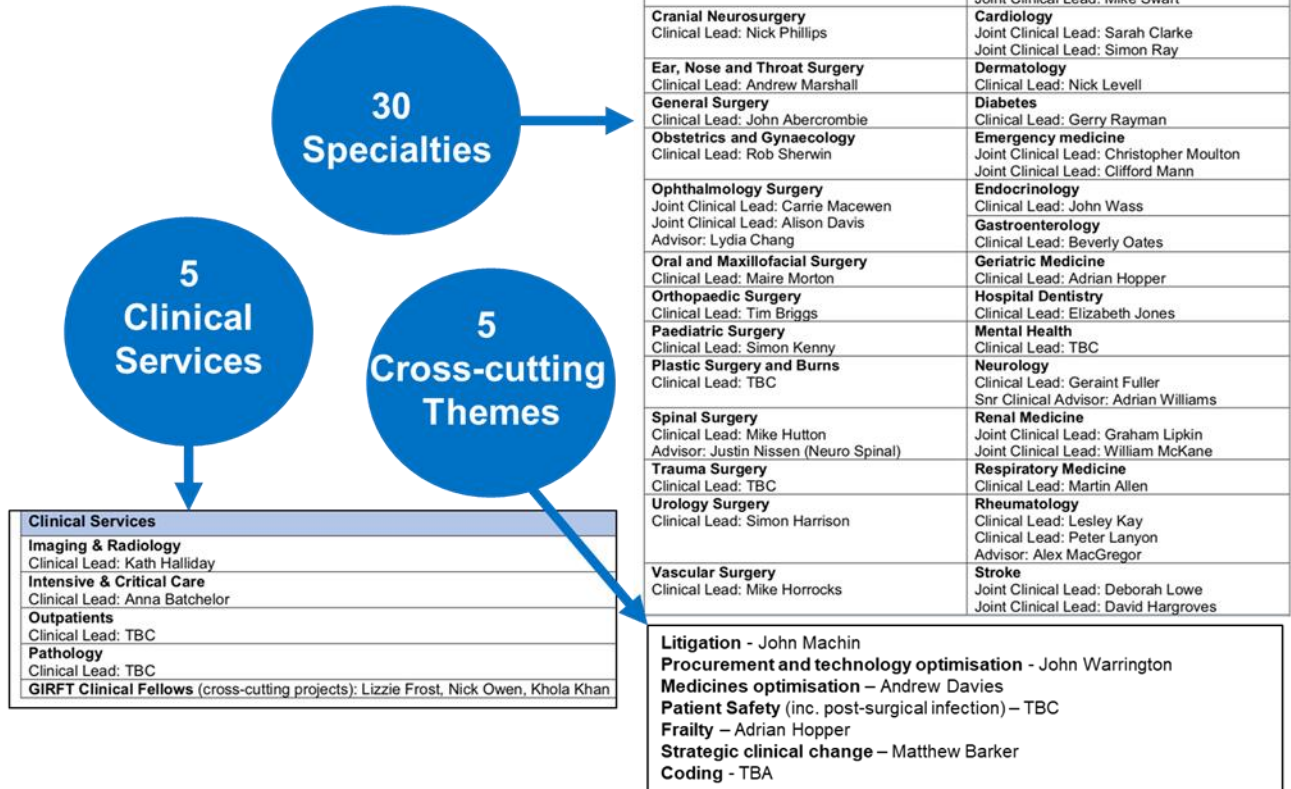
30 Specialties

5 Clinical Services

5 Cross-cutting Themes

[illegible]

| Cranial Neurosurgery Clinical Lead: Nick Phillips | Cardiology Joint Clinical Lead: Sarah Clarke Joint Clinical Lead: Simon Ray |
|---|---|
| Ear, Nose and Throat Surgery Clinical Lead: Andrew Marshall | Dermatology Clinical Lead: Nick Levell |
| General Surgery Clinical Lead: John Abercrombie | Diabetes Clinical Lead: Gerry Rayman |
| Obstetrics and Gynaecology Clinical Lead: Rob Sherwin | Emergency medicine Joint Clinical Lead: Christopher Moulton Joint Clinical Lead: Clifford Mann |
| Ophthalmology Surgery Joint Clinical Lead: Carrie Macewen Joint Clinical Lead: Alison Davis Advisor: Lydia Chang | Endocrinology Clinical Lead: John Wass Gastroenterology Clinical Lead: Beverly Oates |
| Oral and Maxillofacial Surgery Clinical Lead: Maire Morton | Geriatric Medicine Clinical Lead: Adrian Hopper |
| Orthopaedic Surgery Clinical Lead: Tim Briggs | Hospital Dentistry Clinical Lead: Elizabeth Jones |
| Paediatric Surgery Clinical Lead: Simon Kenny | Mental Health Clinical Lead: TBC |
| Plastic Surgery and Burns Clinical Lead: TBC | Neurology Clinical Lead: Geraint Fuller Snr Clinical Advisor: Adrian Williams |
| Spinal Surgery Clinical Lead: Mike Hutton Advisor: Justin Nissen (Neuro Spinal) | Renal Medicine Joint Clinical Lead: Graham Lipkin Joint Clinical Lead: William McKane |
| Trauma Surgery Clinical Lead: TBC | Respiratory Medicine Clinical Lead: Martin Allen |
| Urology Surgery Clinical Lead: Simon Harrison | Rheumatology Clinical Lead: Lesley Kay Clinical Lead: Peter Lanyon Advisor: Alex MacGregor |
| Vascular Surgery Clinical Lead: Mike Horrocks | Stroke Joint Clinical Lead: Deborah Lowe Joint Clinical Lead: David Hargroves |

| Clinical Services |
|---|
| Imaging & Radiology Clinical Lead: Kath Halliday |
| Intensive & Critical Care Clinical Lead: Anna Batchelor |
| Outpatients Clinical Lead: TBC |
| Pathology Clinical Lead: TBC |
| GIRFT Clinical Fellows (cross-cutting projects): Lizzie Frost, Nick Owen, Khola Khan |

Litigation - John Machin
Procurement and technology optimisation - John Warrington
Medicines optimisation – Andrew Davies
Patient Safety (inc. post-surgical infection) – TBC
Frailty – Adrian Hopper
Strategic clinical change – Matthew Barker
Coding - TBA